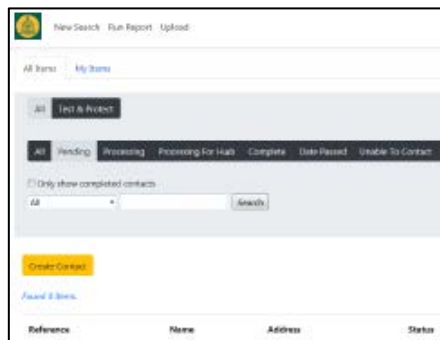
New Search Run Report Upload

All Items My Items

All Test & Protect

All Pending Processing Processing For Hub Complete Date Passed Unable To Contact

Only show completed contacts

All Search

Create Contact

Found 0 Items.

| Reference | Name | Address | Status |
|---|---|---|---|